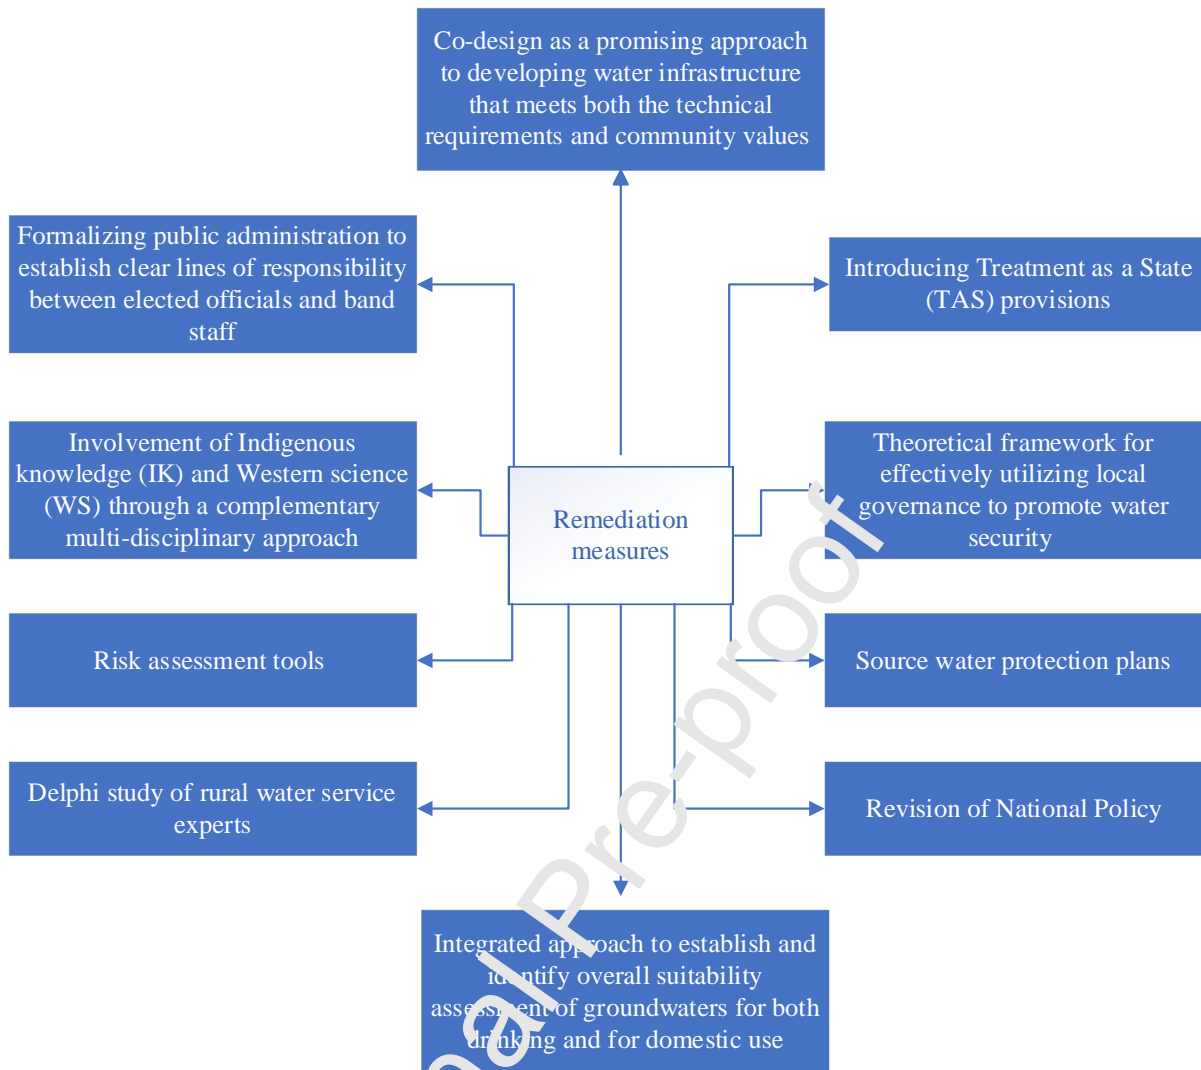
Co-design as a promising approach to developing water infrastructure that meets both the technical requirements and community values

Formalizing public administration to establish clear lines of responsibility between elected officials and band staff

Introducing Treatment as a State (TAS) provisions

Involvement of Indigenous knowledge (IK) and Western science (WS) through a complementary multi-disciplinary approach

Remediation measures

Theoretical framework for effectively utilizing local governance to promote water security

Risk assessment tools

Source water protection plans

Delphi study of rural water service experts

Revision of National Policy

Integrated approach to establish and identify overall suitability assessment of groundwaters for both drinking and for domestic use

al Pre-proof